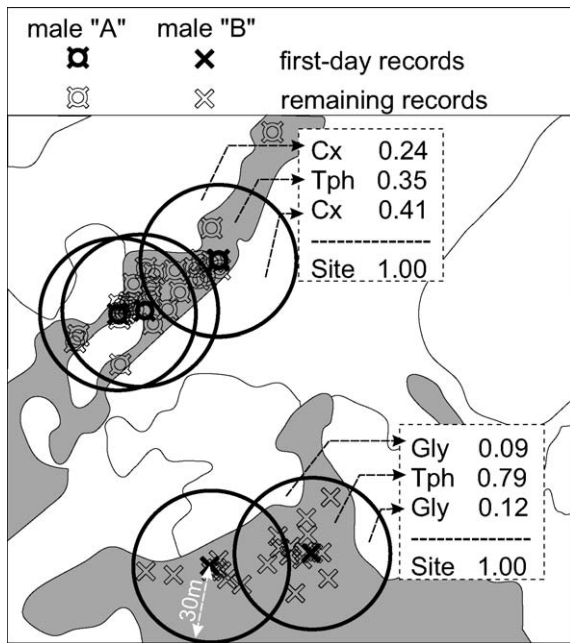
male "A" male "B"
first-day records
remaining records

| Cx | 0.24 |
|---|---|
| Tph | 0.35 |
| Cx | 0.41 |
| Site | 1.00 |

| Gly | 0.09 |
|---|---|
| Tph | 0.79 |
| Gly | 0.12 |
| Site | 1.00 |

30m